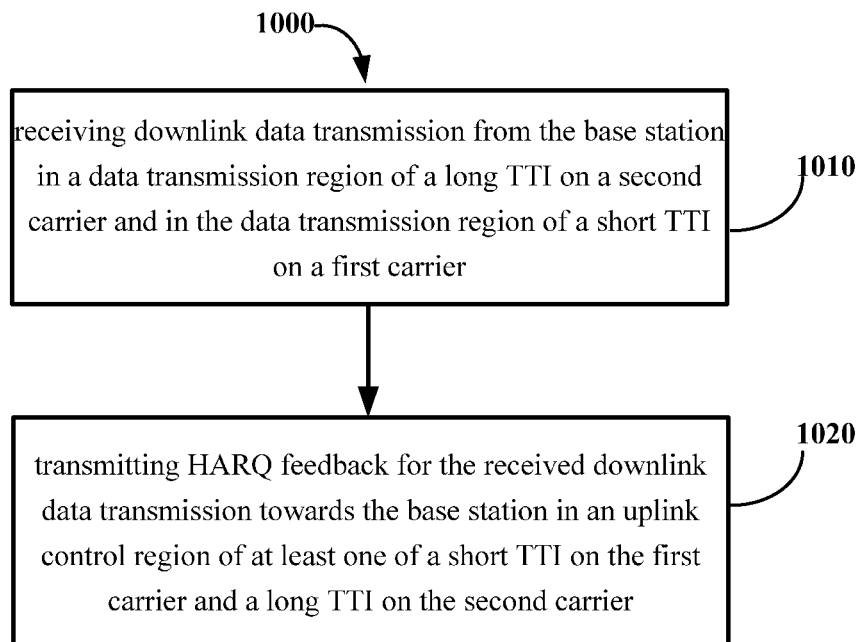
1000

receiving downlink data transmission from the base station in a data transmission region of a long TTI on a second carrier and in the data transmission region of a short TTI on a first carrier

1010

transmitting HARQ feedback for the received downlink data transmission towards the base station in an uplink control region of at least one of a short TTI on the first carrier and a long TTI on the second carrier

1020